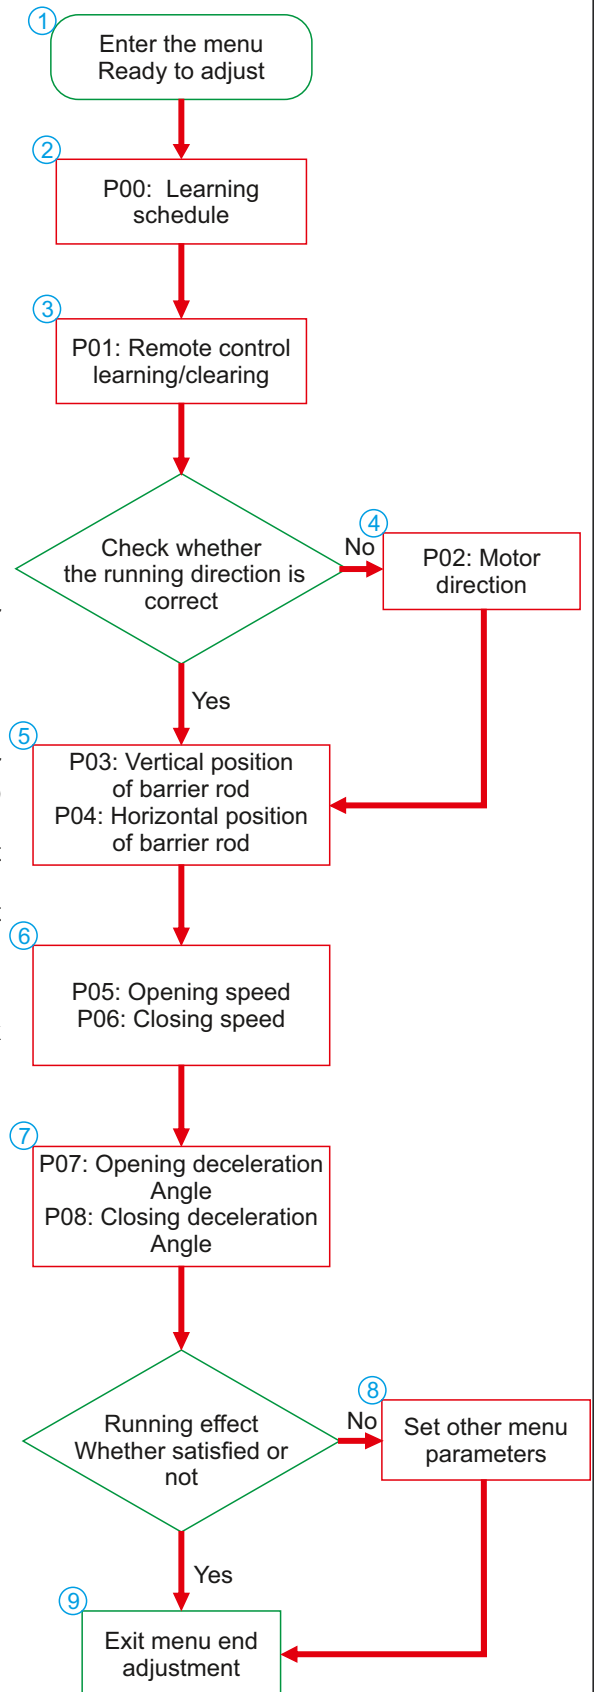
① Enter the menu Ready to adjust

② P00: Learning schedule

③ P01: Remote control learning/clearing

Check whether the running direction is correct

No

④ P02: Motor direction

Yes

⑤ P03: Vertical position of barrier rod
P04: Horizontal position of barrier rod

⑥ P05: Opening speed
P06: Closing speed

⑦ P07: Opening deceleration Angle
P08: Closing deceleration Angle

Running effect Whether satisfied or not

No

⑧ Set other menu parameters

Yes

⑨ Exit menu end adjustment